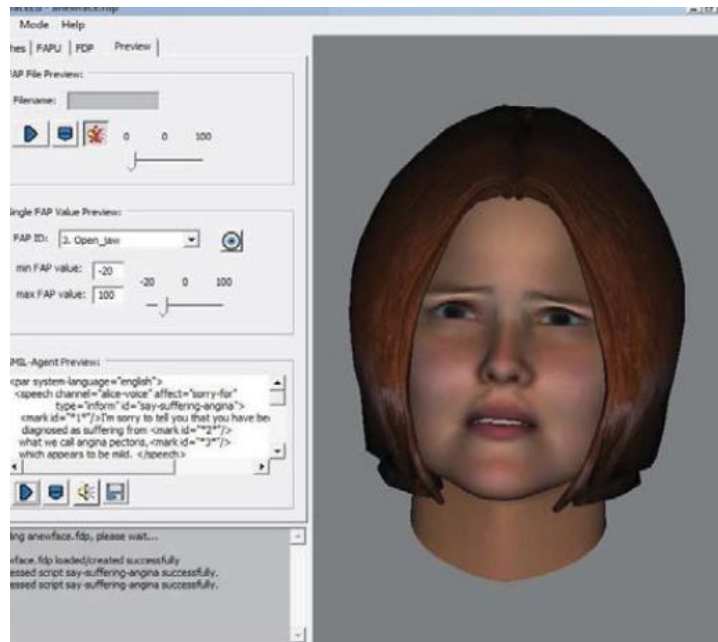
Mode Help

hes | FAPU | FDP | Preview

AP File Preview:

Filename:

0 0 100

ingle FAP Value Preview:

FAP ID: 3. Open_jaw

min FAP value: -20

max FAP value: 100

-20 0 100

MIL-Agent Preview:

<par system-language="english">
<speech channel="alice-voice" affect="sorry-for" type="inform" id="say-suffering-angina">
<mark id="*1*"/>I'm sorry to tell you that you have be
diagnosed as suffering from <mark id="*2*"/>
what we call angina pectoris, <mark id="*3*"/>
which appears to be mild. </speech>

ing anewface.fdp, please wait...

face.fdp loaded/created successfully
essed script say-suffering-angina successfully.
essed script say-suffering-angina successfully.